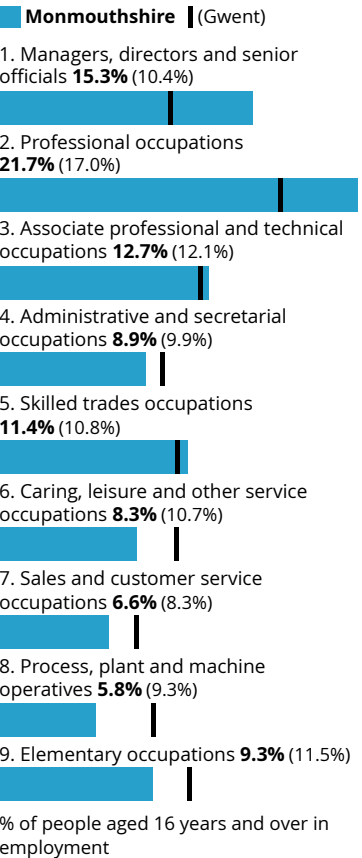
Monmouthshire (Gwent)

1. Managers, directors and senior officials **15.3%** (10.4%)

2. Professional occupations **21.7%** (17.0%)

3. Associate professional and technical occupations **12.7%** (12.1%)

4. Administrative and secretarial occupations **8.9%** (9.9%)

5. Skilled trades occupations **11.4%** (10.8%)

6. Caring, leisure and other service occupations **8.3%** (10.7%)

7. Sales and customer service occupations **6.6%** (8.3%)

8. Process, plant and machine operatives **5.8%** (9.3%)

9. Elementary occupations **9.3%** (11.5%)

% of people aged 16 years and over in employment